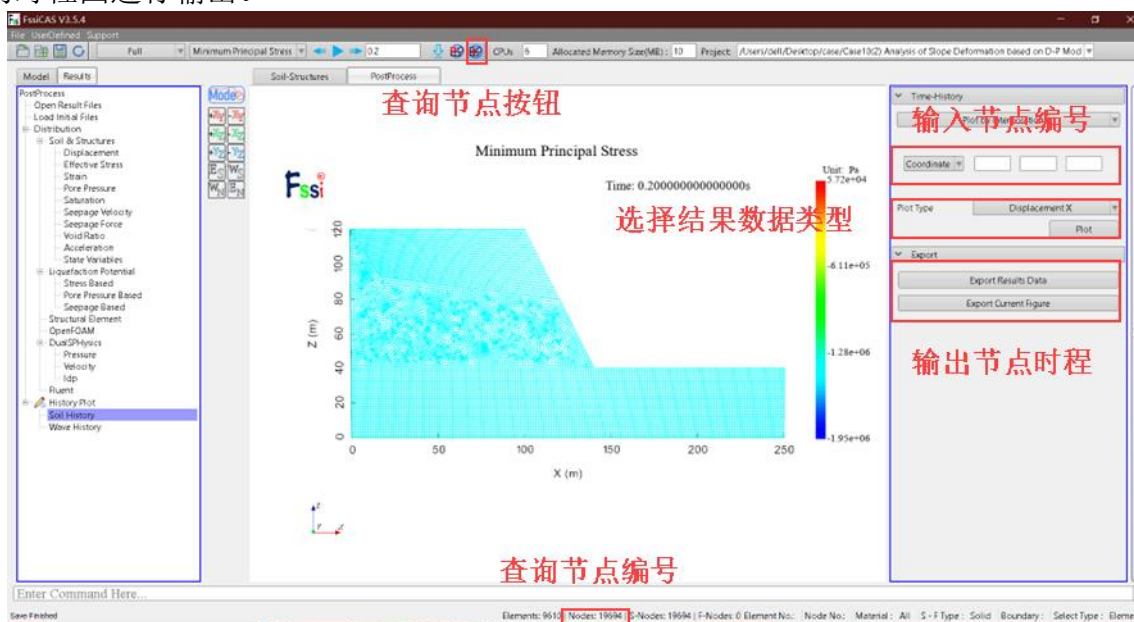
FssiCAS V3.5.4
File UserDefined Support
Full | Minimum Principal Stress | 0.2 | CPUs 6 | Allocated Memory Size(MB): 10 | Project: /Users/dell/Desktop/case/Case10(2) Analysis of Slope Deformation based on D-P Mod

Model | Results

PostProcess
Open Result Files
Load Initial Files
Distribution
Soil & Structures
Displacement
Effective Stress
Strain
Pore Pressure
Saturation
Seepage Velocity
Seepage Force
Void Ratio
Acceleration
State Variables
Liquefaction Potential
Stress Based
Pore Pressure Based
Seepage Based
Structural Element
OpenFOAM
DualSPHysics
Pressure
Velocity
Idp
Fluent
History Plot
Soil History
Wave History

Soil-Structures | PostProcess

查询节点按钮

Minimum Principal Stress
Time: 0.200000000000000s
Unit: Pa
5.72e+04
-6.11e+05
-1.28e+06
-1.95e+06

Z (m)
0 20 40 60 80 100 120
X (m)
0 50 100 150 200 250

Time-History
输入节点编号
Plot by Node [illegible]
Coordinate

选择结果数据类型
Plot Type | Displacement X
Plot

Export
Export Results Data
Export Current Figure

输出节点时程

查询节点编号

Enter Command Here...
Save Finished
Elements: 9610 | Nodes: 19694 | S-Nodes: 19694 | F-Nodes: 0 Element No.: Node No.: Material: All S - F Type: Solid Boundary: Select Type: Eleme